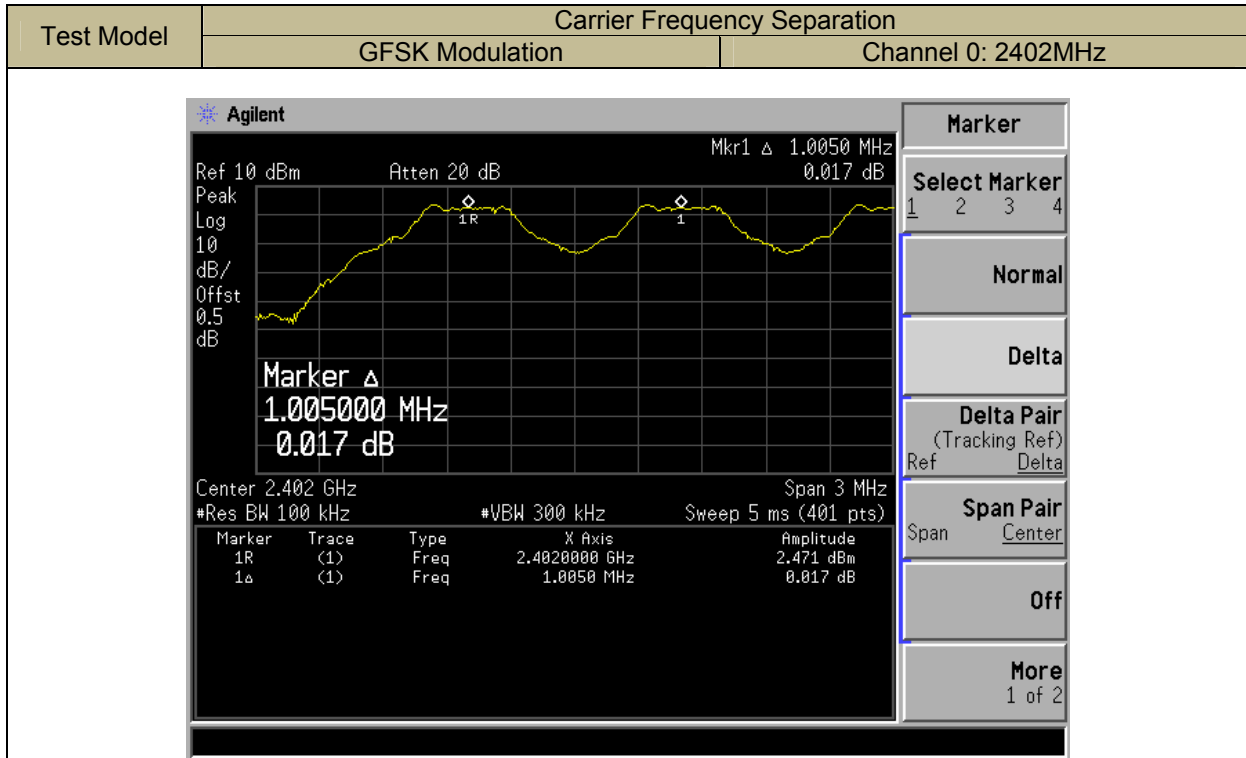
| Test Model | Carrier Frequency Separation | |
|---|---|---|
| | GFSK Modulation | Channel 0: 2402MHz |

Agilent

Mkr1 Δ 1.0050 MHz
Ref 10 dBm Atten 20 dB 0.017 dB
Peak
Log
10
dB/
Offst
0.5
dB

1R
1

Marker Δ
1.005000 MHz
0.017 dB

Center 2.402 GHz Span 3 MHz
#Res BW 100 kHz #VBW 300 kHz Sweep 5 ms (401 pts)

| Marker | Trace | Type | X Axis | Amplitude |
|---|---|---|---|---|
| 1R | (1) | Freq | 2.4020000 GHz | 2.471 dBm |
| 1Δ | (1) | Freq | 1.0050 MHz | 0.017 dB |

Marker

Select Marker
1 2 3 4

Normal

Delta

Delta Pair
(Tracking Ref)
Ref Delta

Span Pair
Span Center

Off

More
1 of 2